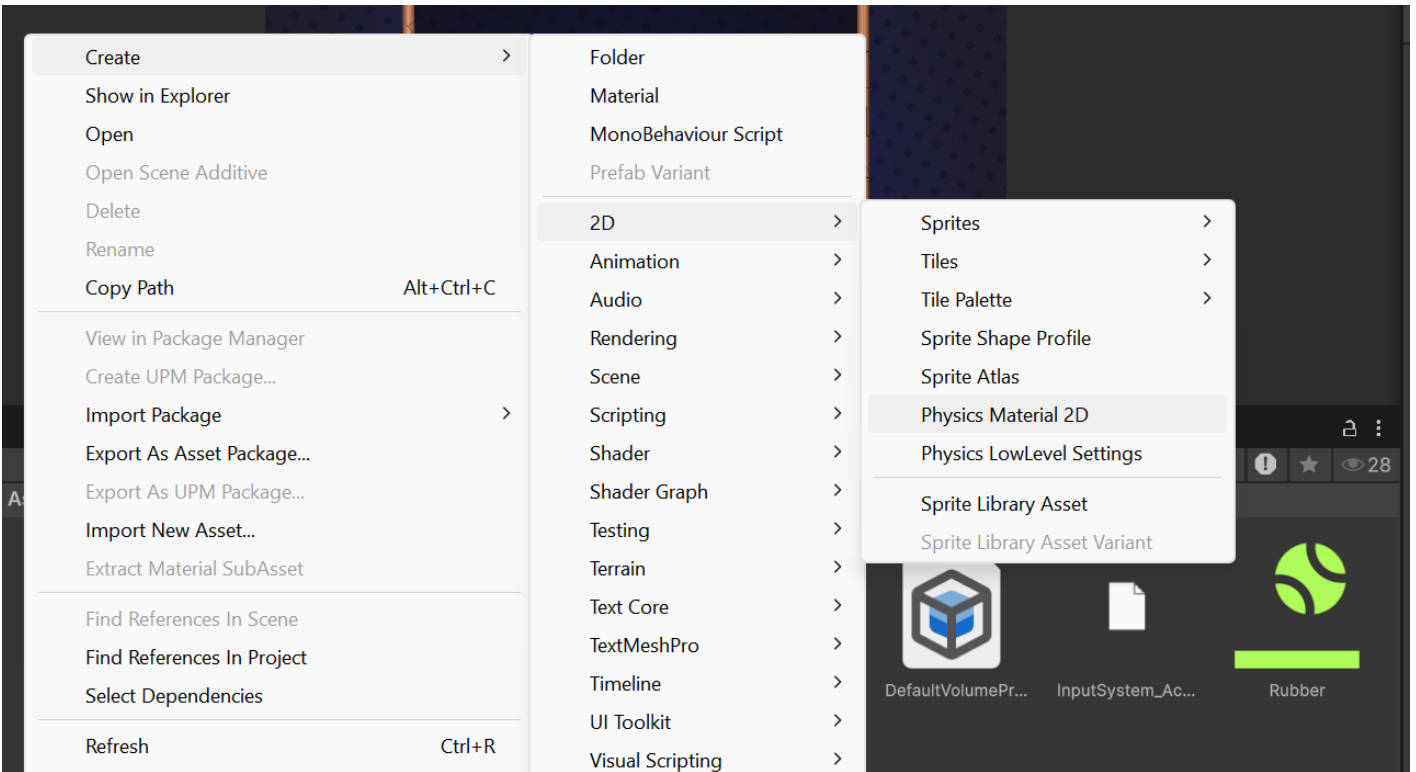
Create
Show in Explorer
Open
Open Scene Additive
Delete
Rename
Copy Path Alt+Ctrl+C
View in Package Manager
Create UPM Package...
Import Package
Export As Asset Package...
Export As UPM Package...
Import New Asset...
Extract Material SubAsset
Find References In Scene
Find References In Project
Select Dependencies
Refresh Ctrl+R

Folder
Material
MonoBehaviour Script
Prefab Variant
2D
Animation
Audio
Rendering
Scene
Scripting
Shader
Shader Graph
Testing
Terrain
Text Core
TextMeshPro
Timeline
UI Toolkit
Visual Scripting

Sprites
Tiles
Tile Palette
Sprite Shape Profile
Sprite Atlas
Physics Material 2D
Physics LowLevel Settings
Sprite Library Asset
Sprite Library Asset Variant

28
As
DefaultVolumePr...
InputSystem_Ac...
Rubber